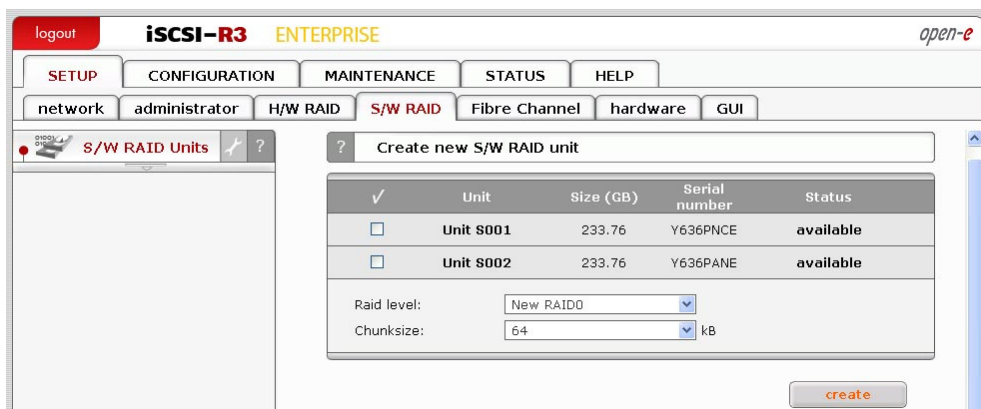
logout iSCSI-R3 ENTERPRISE open-e

SETUP CONFIGURATION MAINTENANCE STATUS HELP

network administrator H/W RAID S/W RAID Fibre Channel hardware GUI

S/W RAID Units ?

? Create new S/W RAID unit

| ✓ | Unit | Size (GB) | Serial number | Status |
|---|---|---|---|---|
| ☐ | Unit S001 | 233.76 | Y636PNCE | available |
| ☐ | Unit S002 | 233.76 | Y636PANE | available |

Raid level: New RAID0

Chunksize: 64 kB

create